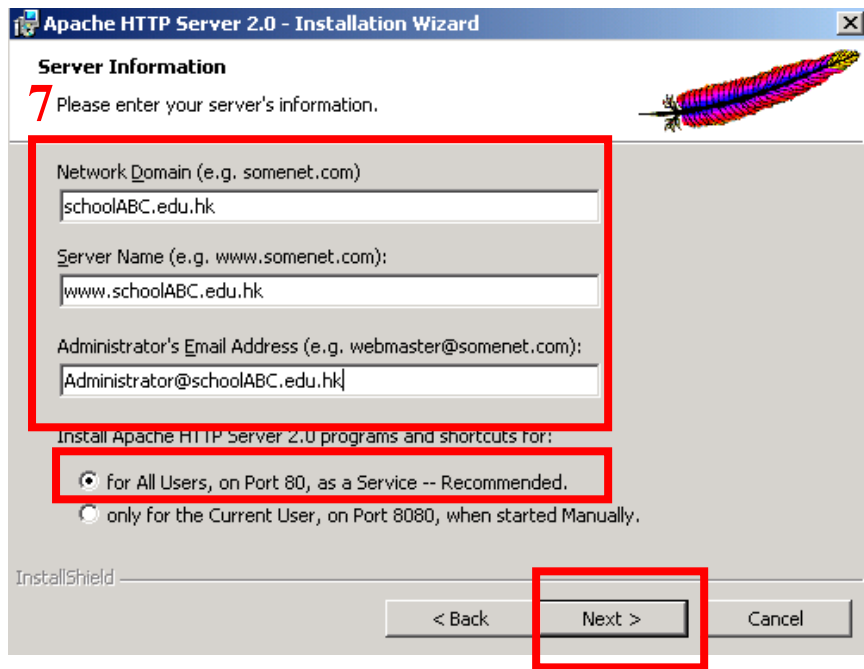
Apache HTTP Server 2.0 - Installation Wizard

Server Information

7 Please enter your server's information.

Network Domain (e.g. somenet.com)

schoolABC.edu.hk

Server Name (e.g. www.somenet.com):

www.schoolABC.edu.hk

Administrator's Email Address (e.g. webmaster@somenet.com):

Administrator@schoolABC.edu.hk

Install Apache HTTP Server 2.0 programs and shortcuts for:

for All Users, on Port 80, as a Service -- Recommended.

only for the Current User, on Port 8080, when started Manually.

InstallShield

< Back

Next >

Cancel